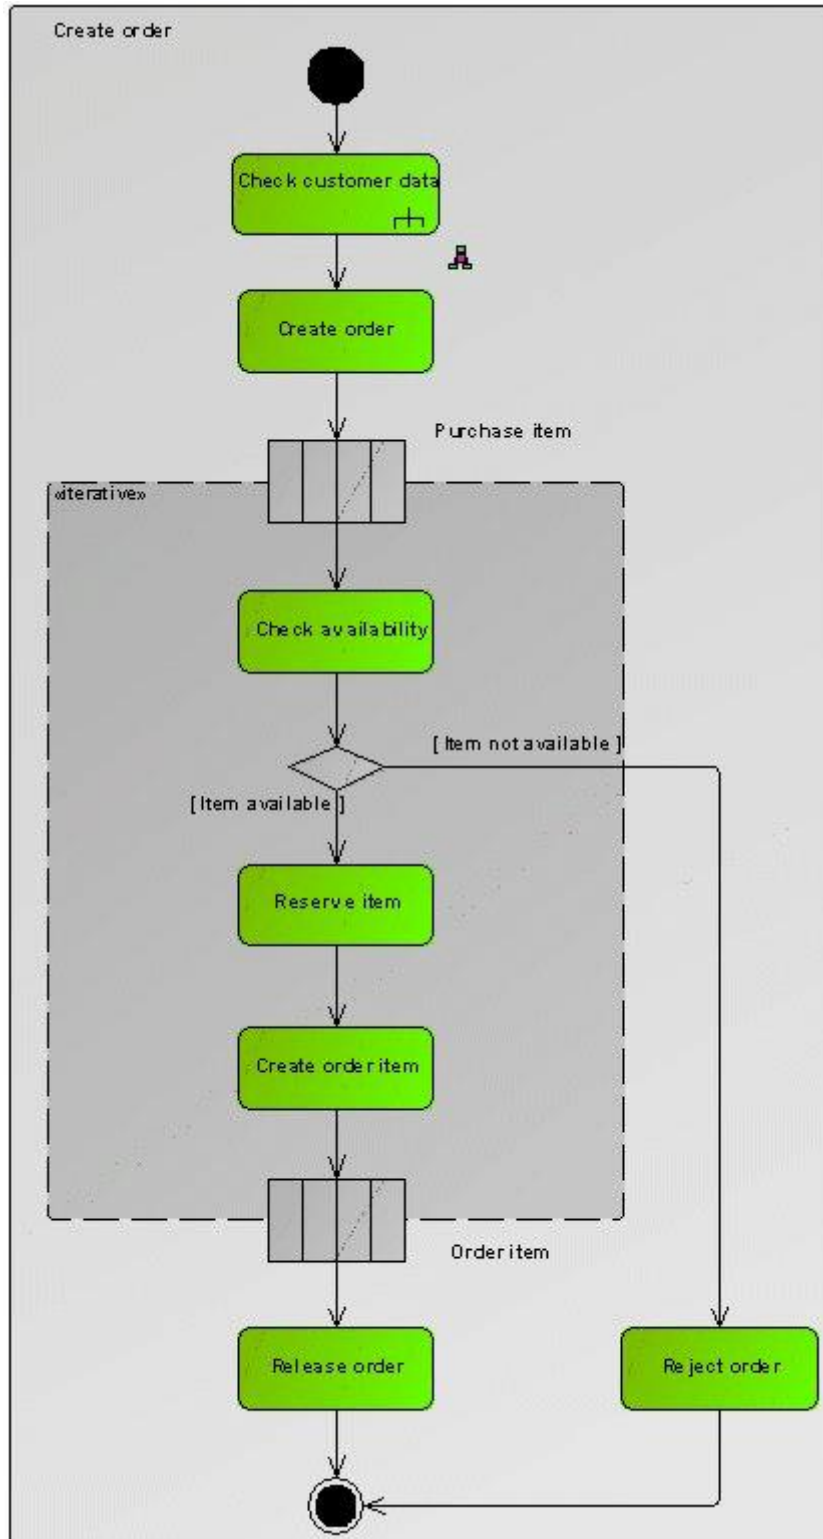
Create order

Check customer data

Create order

Purchase item

«iterative»

Check availability

[ Item not available ]

[ Item available ]

Reserve item

Create order item

Order item

Release order

Reject order